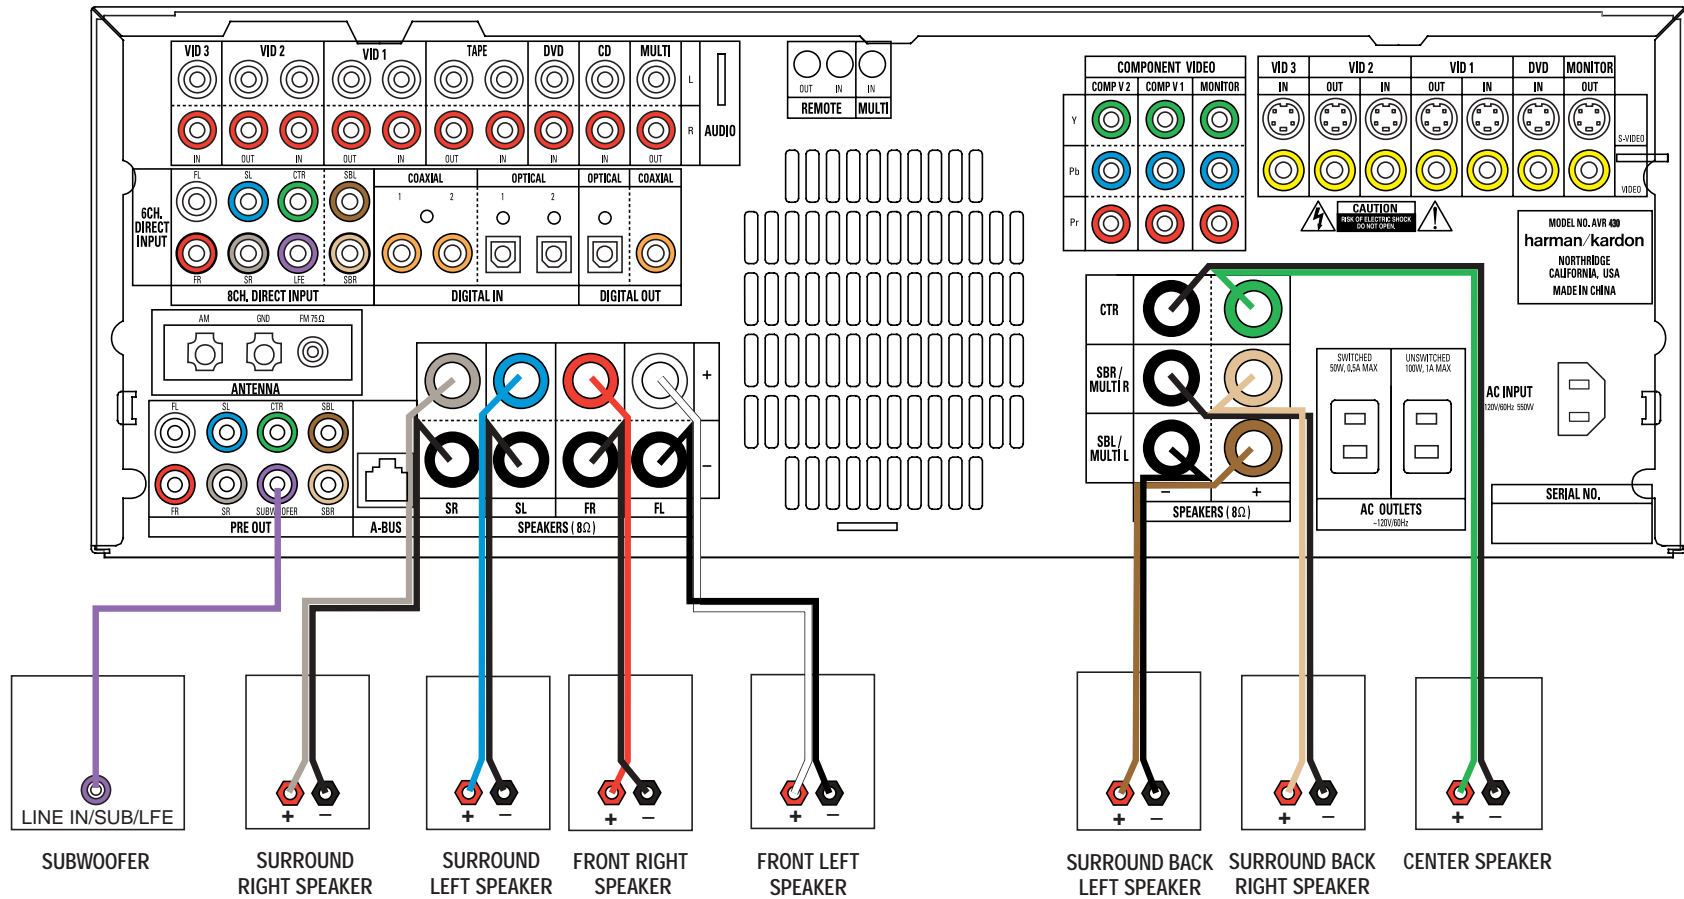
VID 3 VID 2 VID 1 TAPE DVD CD MULTI
L
R AUDIO
IN OUT IN OUT IN OUT IN IN IN OUT

OUT IN IN
REMOTE MULTI

COMPONENT VIDEO
COMP V 2 COMP V 1 MONITOR
Y
Pb
Pr

VID 3 VID 2 VID 1 DVD MONITOR
IN OUT IN OUT IN IN OUT
S-VIDEO
VIDEO

CAUTION
RISK OF ELECTRIC SHOCK DO NOT OPEN

MODEL NO. AVR 430
harman/kardon
NORTHRIDGE CALIFORNIA, USA
MADE IN CHINA

6CH. DIRECT INPUT
FL SL CTR SBL
FR SR LFE SBR
8CH. DIRECT INPUT

COAXIAL OPTICAL OPTICAL COAXIAL
1 2 1 2
DIGITAL IN DIGITAL OUT

AM GND FM 75Ω
ANTENNA

FL SL CTR SBL
FR SR SUBWOOFER SBR
PRE OUT
A-BUS

+
–
SR SL FR FL
SPEAKERS (8Ω)

CTR
SBR / MULTI R
SBL / MULTI L
– +
SPEAKERS (8Ω)

SWITCHED 50W, 0,5A MAX
UNSWITCHED 100W, 1A MAX
AC OUTLETS
~120V/60Hz

AC INPUT
120V/60Hz 550W

SERIAL NO.

LINE IN/SUB/LFE
SUBWOOFER

+ –
SURROUND RIGHT SPEAKER

+ –
SURROUND LEFT SPEAKER

+ –
FRONT RIGHT SPEAKER

+ –
FRONT LEFT SPEAKER

+ –
SURROUND BACK LEFT SPEAKER

+ –
SURROUND BACK RIGHT SPEAKER

+ –
CENTER SPEAKER